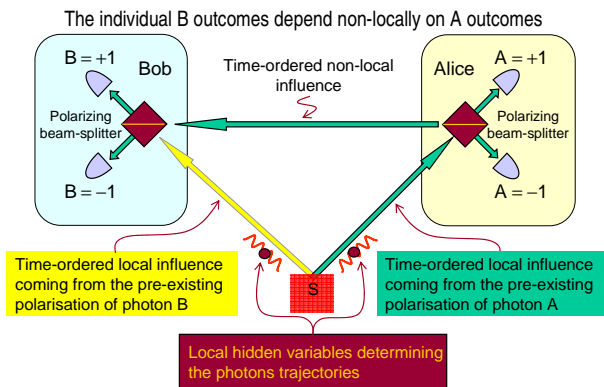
The individual B outcomes depend non-locally on A outcomes

B = +1

Bob

Polarizing beam-splitter

B = −1

Time-ordered non-local influence

Alice

A = +1

Polarizing beam-splitter

A = −1

Time-ordered local influence coming from the pre-existing polarisation of photon B

S

Time-ordered local influence coming from the pre-existing polarisation of photon A

Local hidden variables determining the photons trajectories